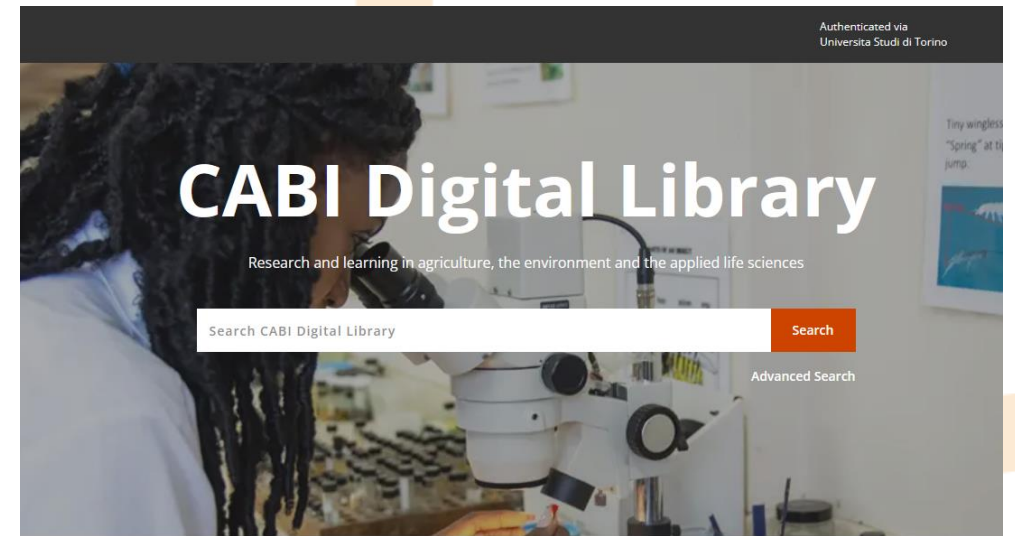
Authenticated via
Universita Studi di Torino

Tiny wingless
"Spring" at ti
jump.

CABI Digital Library

Research and learning in agriculture, the environment and the applied life sciences

Search CABI Digital Library

Search

Advanced Search